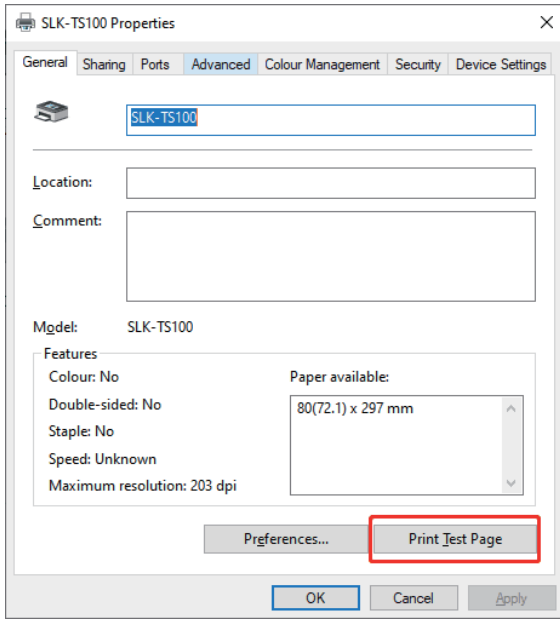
SLK-TS100 Properties

General | Sharing | Ports | Advanced | Colour Management | Security | Device Settings

SLK-TS100

Location:

Comment:

Model: SLK-TS100

Features

Colour: No

Double-sided: No

Staple: No

Speed: Unknown

Maximum resolution: 203 dpi

Paper available:

80(72.1) x 297 mm

Preferences...

Print Test Page

OK

Cancel

Apply